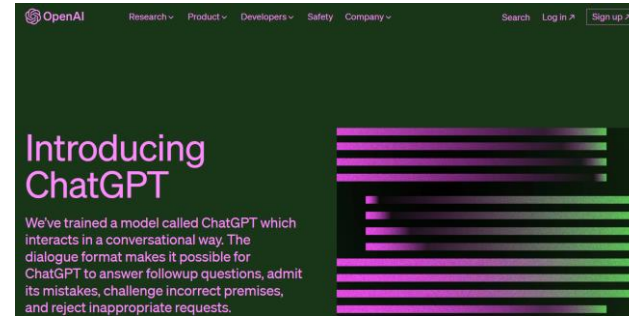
OpenAI Research Product Developers Safety Company Search Log in ↗ Sign up ↗

Introducing ChatGPT

We've trained a model called ChatGPT which interacts in a conversational way. The dialogue format makes it possible for ChatGPT to answer followup questions, admit its mistakes, challenge incorrect premises, and reject inappropriate requests.